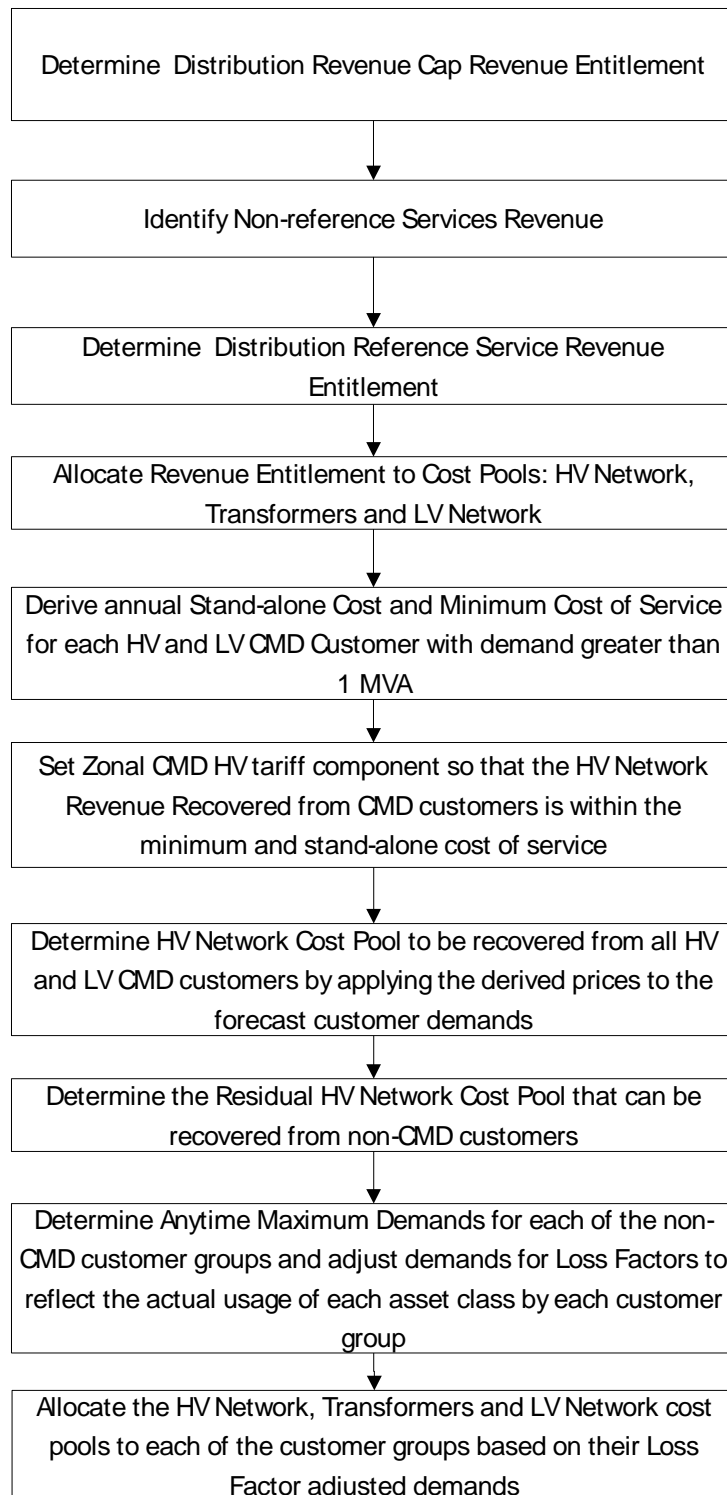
Determine Distribution Revenue Cap Revenue Entitlement

Identify Non-reference Services Revenue

Determine Distribution Reference Service Revenue Entitlement

Allocate Revenue Entitlement to Cost Pools: HV Network, Transformers and LV Network

Derive annual Stand-alone Cost and Minimum Cost of Service for each HV and LV CMD Customer with demand greater than 1 MVA

Set Zonal CMD HV tariff component so that the HV Network Revenue Recovered from CMD customers is within the minimum and stand-alone cost of service

Determine HV Network Cost Pool to be recovered from all HV and LV CMD customers by applying the derived prices to the forecast customer demands

Determine the Residual HV Network Cost Pool that can be recovered from non-CMD customers

Determine Anytime Maximum Demands for each of the non-CMD customer groups and adjust demands for Loss Factors to reflect the actual usage of each asset class by each customer group

Allocate the HV Network, Transformers and LV Network cost pools to each of the customer groups based on their Loss Factor adjusted demands